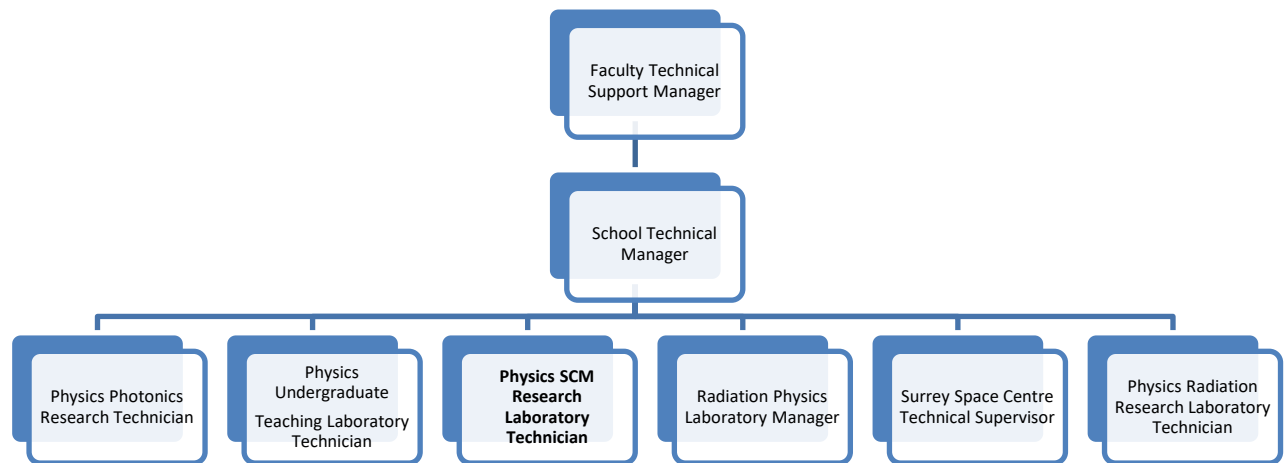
Faculty Technical Support Manager

School Technical Manager

Physics Photonics Research Technician

Physics Undergraduate

Teaching Laboratory Technician

**Physics SCM Research Laboratory Technician**

Radiation Physics Laboratory Manager

Surrey Space Centre Technical Supervisor

Physics Radiation Research Laboratory Technician